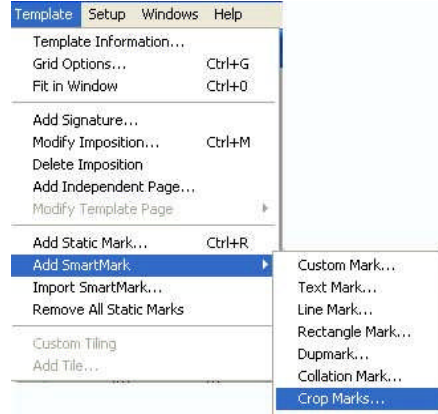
Template Setup Windows Help

Template Information...
Grid Options... Ctrl+G
Fit in Window Ctrl+0

Add Signature...
Modify Imposition... Ctrl+M
Delete Imposition
Add Independent Page...
Modify Template Page

Add Static Mark... Ctrl+R
Add SmartMark
Import SmartMark...
Remove All Static Marks

Custom Tiling
Add Tile...

Custom Mark...
Text Mark...
Line Mark...
Rectangle Mark...
Dupmark...
Collation Mark...
Crop Marks...